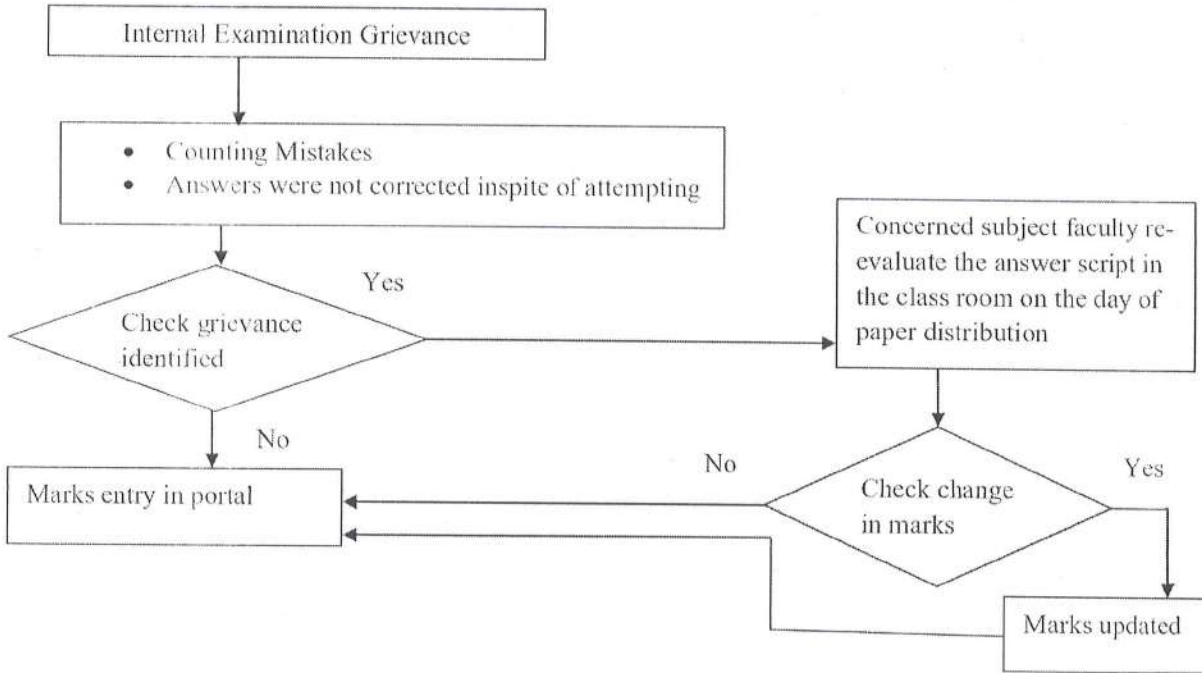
Internal Examination Grievance

- Counting Mistakes
- Answers were not corrected inspite of attempting

Check grievance identified

Yes

Concerned subject faculty re-evaluate the answer script in the class room on the day of paper distribution

No

Marks entry in portal

No

Check change in marks

Yes

Marks updated